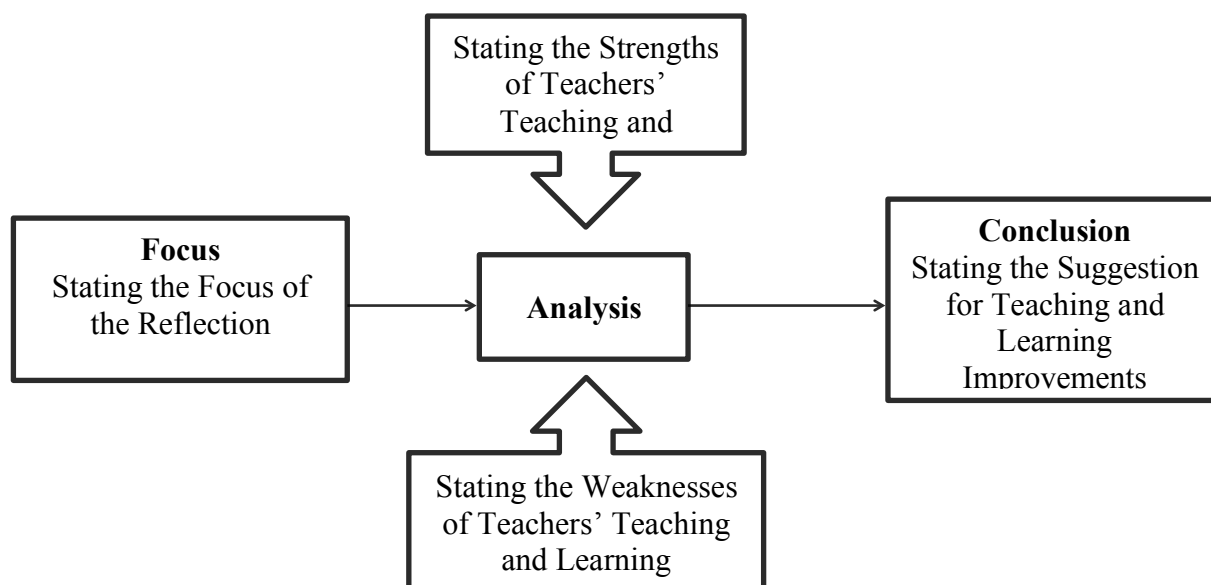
Stating the Strengths of Teachers' Teaching and

Focus
Stating the Focus of the Reflection

Analysis

Conclusion
Stating the Suggestion for Teaching and Learning Improvements

Stating the Weaknesses of Teachers' Teaching and Learning